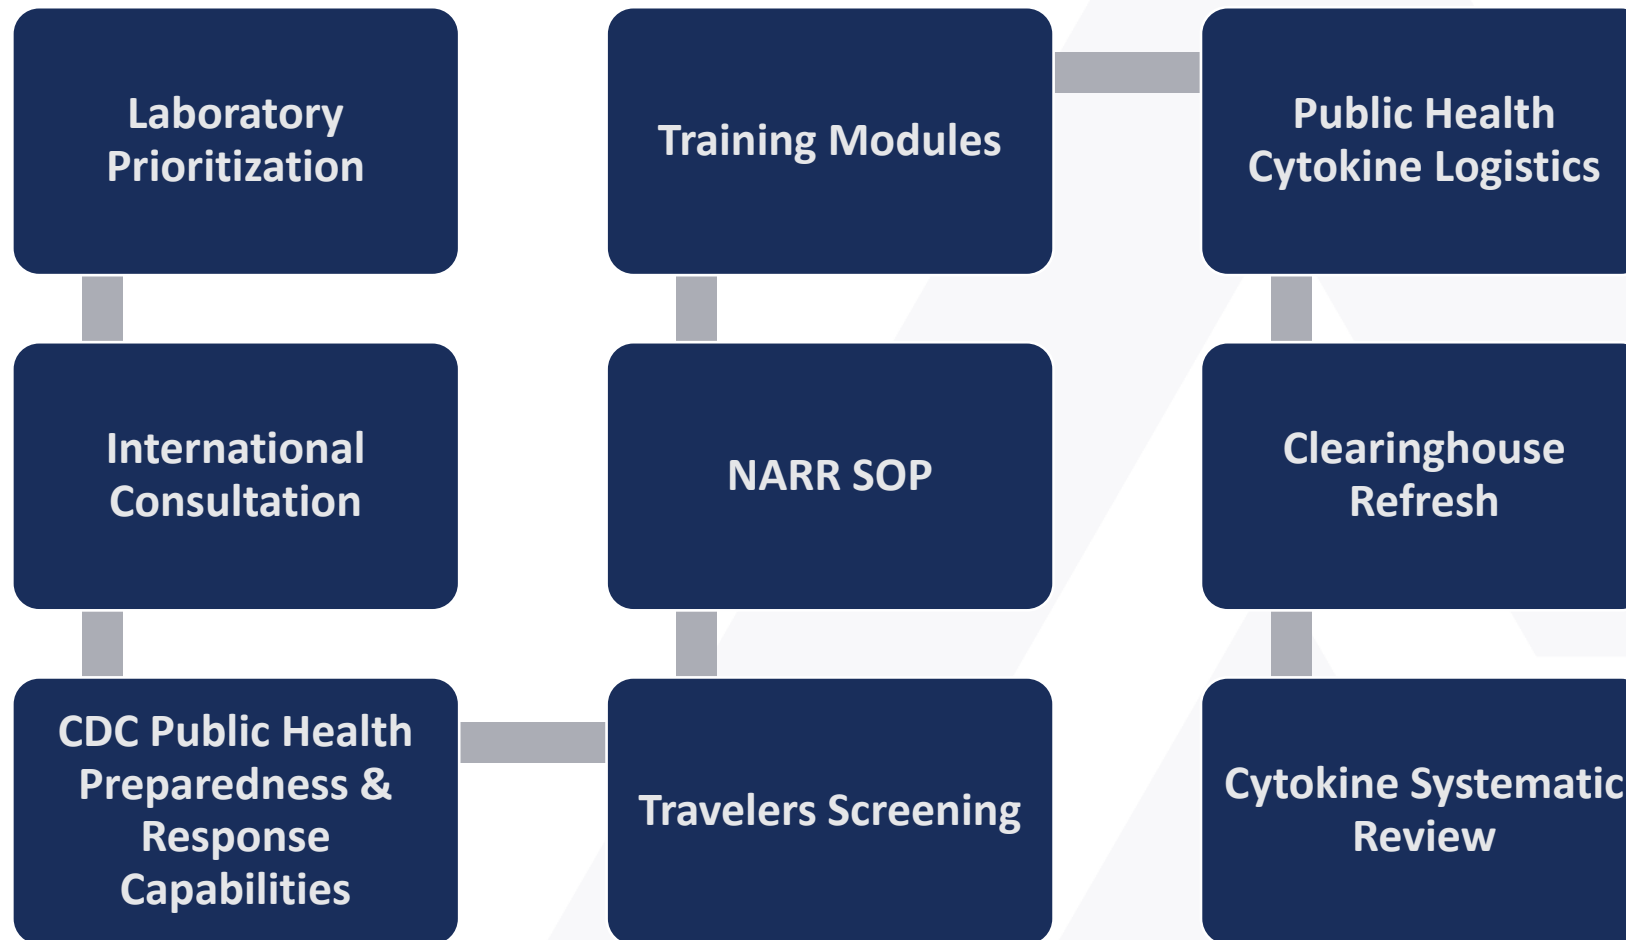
Laboratory Prioritization

International Consultation

CDC Public Health Preparedness & Response Capabilities

Travelers Screening

NARR SOP

Training Modules

Public Health Cytokine Logistics

Clearinghouse Refresh

Cytokine Systematic Review